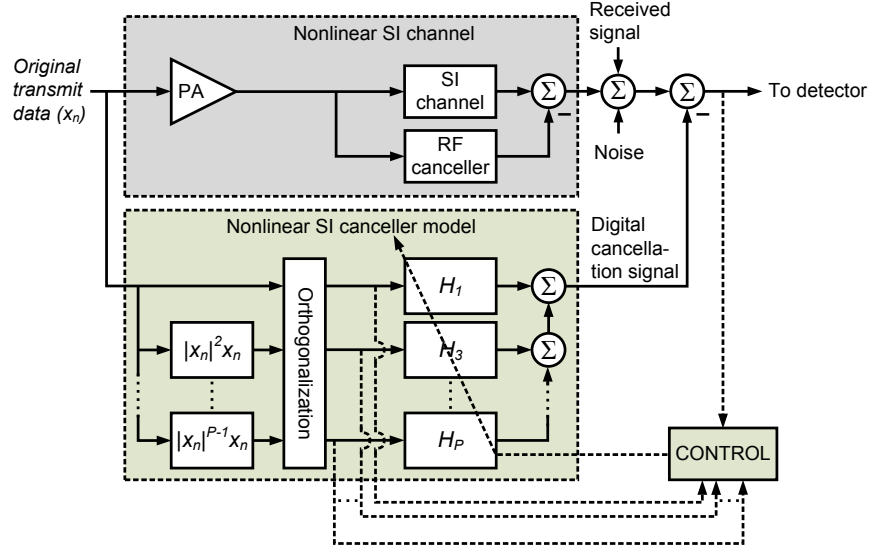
Nonlinear SI channel

Received signal

Original transmit data ($x_n$)

PA

SI channel

RF canceller

$\Sigma$

$\Sigma$

$\Sigma$

To detector

Noise

Nonlinear SI canceller model

Digital cancellation signal

Orthogonalization

$|x_n|^2 x_n$

$|x_n|^{P-1} x_n$

$H_1$

$H_3$

$H_P$

$\Sigma$

$\Sigma$

CONTROL